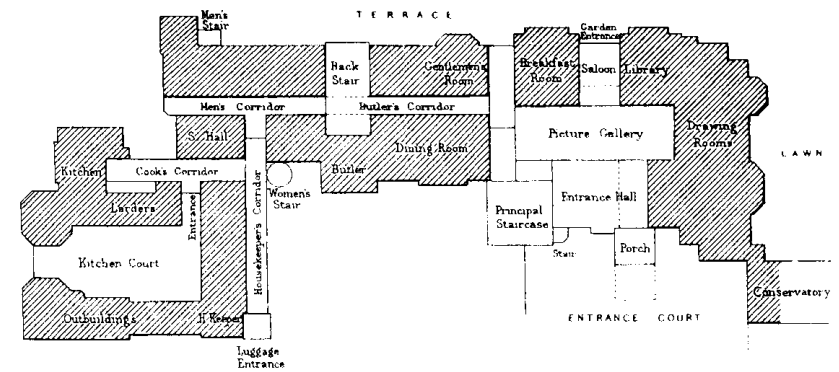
Men's Stair

TERRACE

Back Stair

Gentlemen's Room

Garden Entrance

Breakfast Room

Saloon

Library

Men's Corridor

Butler's Corridor

S. Hall

Picture Gallery

Drawing Rooms

LAWN

Kitchen

Cook's Corridor

Butler

Dining Room

Women's Stair

Larders

Entrance

Housekeeper's Corridor

Principal Staircase

Entrance Hall

Kitchen Court

Porch

Stair

Conservatory

Outbuildings

H Keeper

ENTRANCE COURT

Luggage Entrance